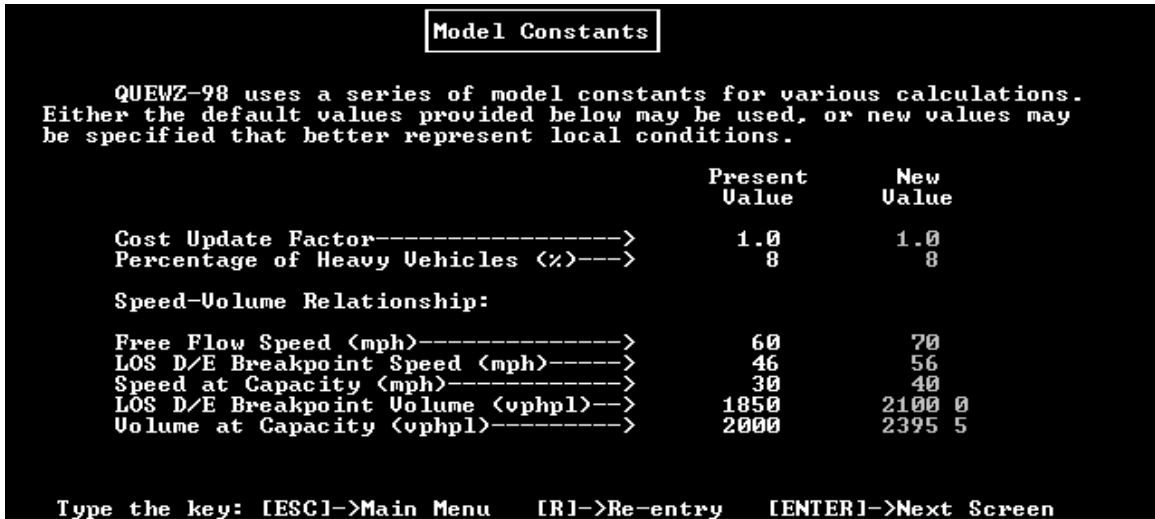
Model Constants

QUEWZ-98 uses a series of model constants for various calculations. Either the default values provided below may be used, or new values may be specified that better represent local conditions.

| | Present Value | New Value |
|---|---|---|
| Cost Update Factor-----------------> | 1.0 | 1.0 |
| Percentage of Heavy Vehicles (%)---> | 8 | 8 |

Speed-Volume Relationship:

| | | |
|---|---|---|
| Free Flow Speed (mph)---------------> | 60 | 70 |
| LOS D/E Breakpoint Speed (mph)------> | 46 | 56 |
| Speed at Capacity (mph)-------------> | 30 | 40 |
| LOS D/E Breakpoint Volume (vphpl)--> | 1850 | 2100 0 |
| Volume at Capacity (vphpl)----------> | 2000 | 2395 5 |

Type the key: [ESC]->Main Menu [R]->Re-entry [ENTER]->Next Screen